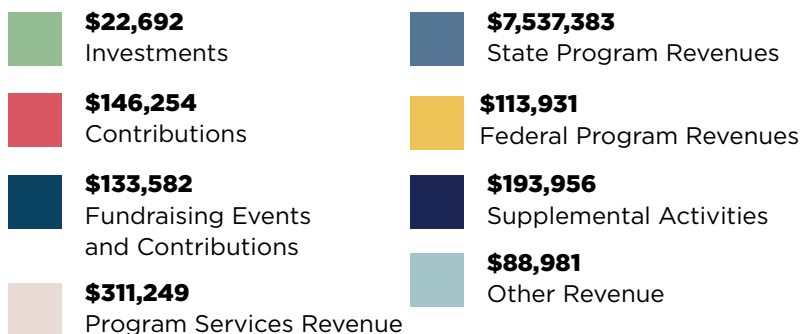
**$22,692**
Investments

**$146,254**
Contributions

**$133,582**
Fundraising Events and Contributions

**$311,249**
Program Services Revenue

**$7,537,383**
State Program Revenues

**$113,931**
Federal Program Revenues

**$193,956**
Supplemental Activities

**$88,981**
Other Revenue